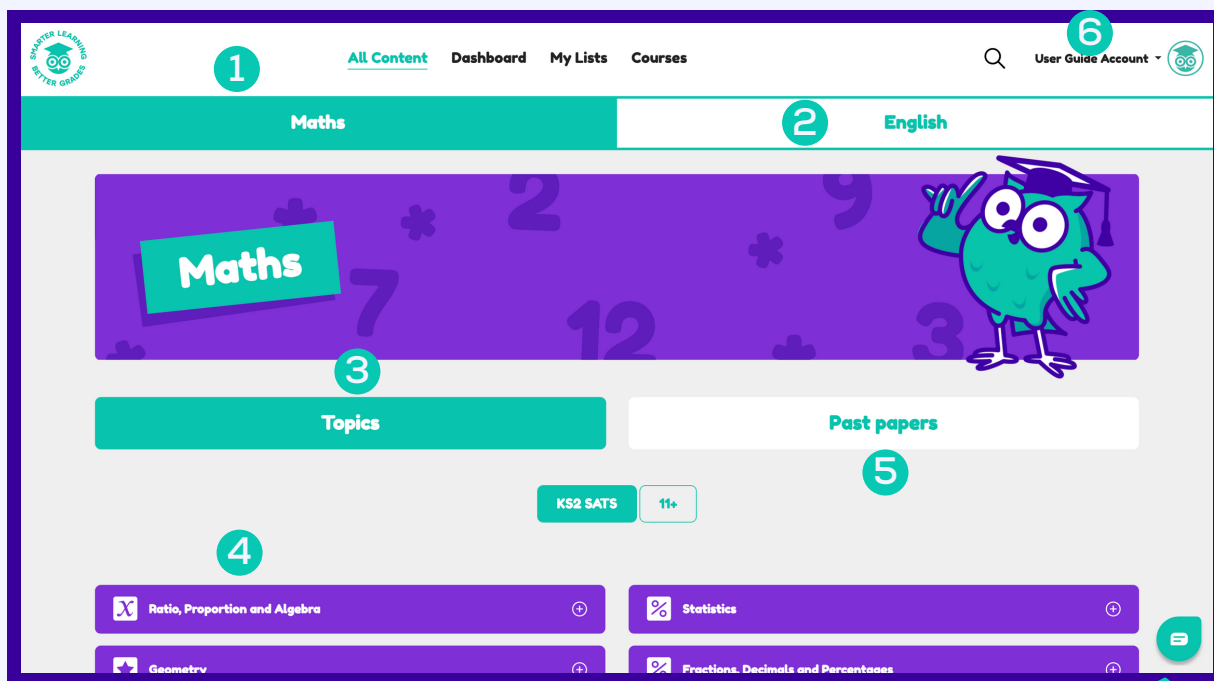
SMARTER LEARNING BETTER GRADES

1

All Content Dashboard My Lists Courses

6

User Guide Account

Maths

2

English

Maths

3

Topics

Past papers

5

KS2 SATS 11+

4

Ratio, Proportion and Algebra

Statistics

Geometry

Fractions, Decimals and Percentages